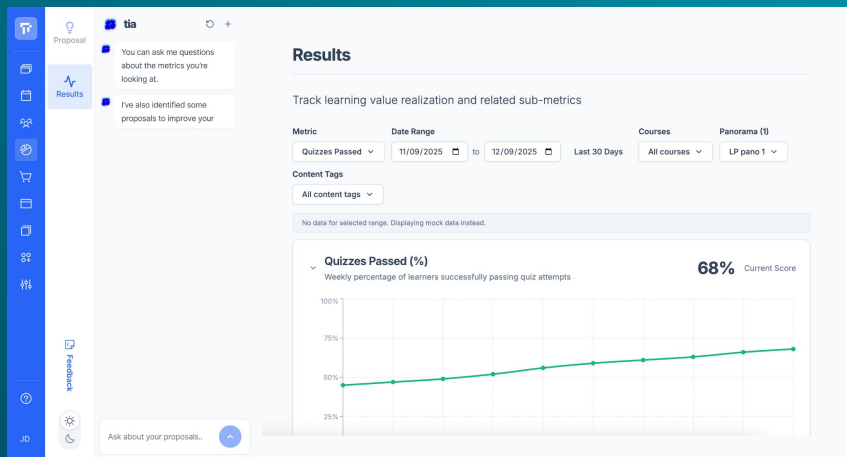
Proposal

Results

Feedback

JD

tia

You can ask me questions about the metrics you're looking at.

I've also identified some proposals to improve your

Ask about your proposals..

Results

Track learning value realization and related sub-metrics

Metric
Quizzes Passed

Date Range
11/09/2025 to 12/09/2025

Last 30 Days

Courses
All courses

Panorama (1)
LP pano 1

Content Tags
All content tags

No data for selected range. Displaying mock data instead.

Quizzes Passed (%)
Weekly percentage of learners successfully passing quiz attempts

68% Current Score

100%
75%
50%
25%